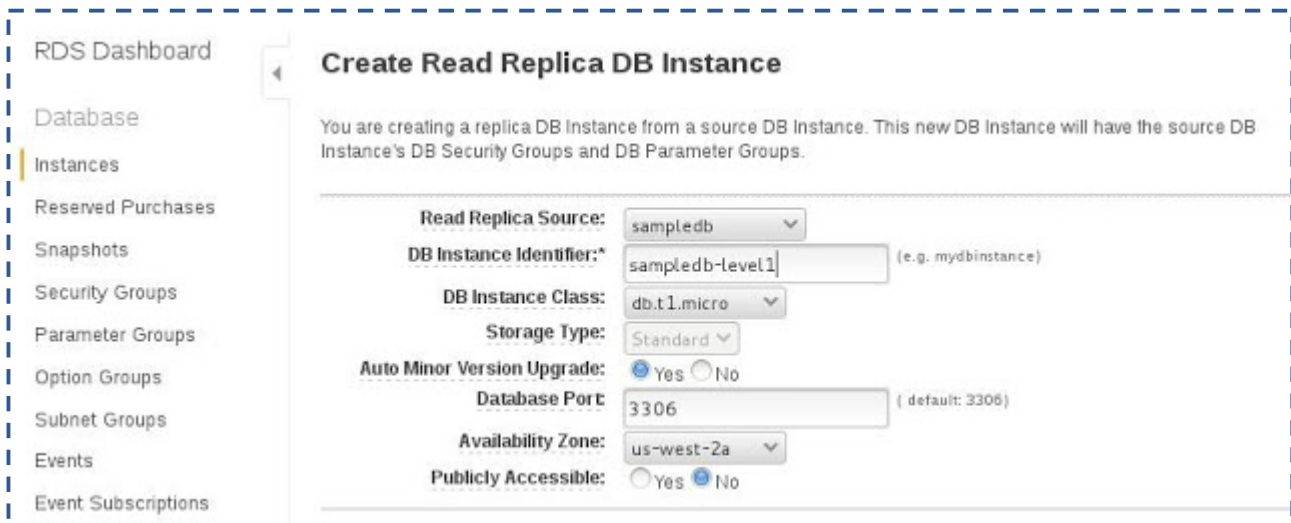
RDS Dashboard

Database

Instances

Reserved Purchases

Snapshots

Security Groups

Parameter Groups

Option Groups

Subnet Groups

Events

Event Subscriptions

Create Read Replica DB Instance

You are creating a replica DB Instance from a source DB Instance. This new DB Instance will have the source DB Instance's DB Security Groups and DB Parameter Groups.

Read Replica Source: sampledb

DB Instance Identifier:* sampledb-level1 (e.g. mydbinstance)

DB Instance Class: db.t1.micro

Storage Type: Standard

Auto Minor Version Upgrade: Yes No

Database Port: 3306 ( default: 3306)

Availability Zone: us-west-2a

Publicly Accessible: Yes No